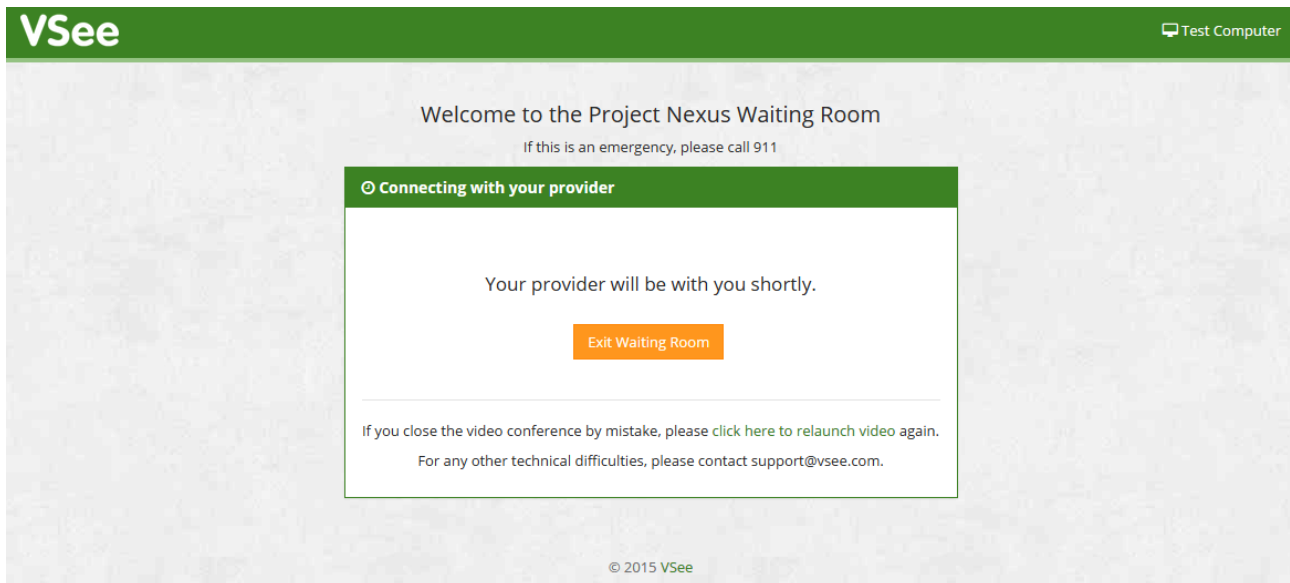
VSee

Test Computer

Welcome to the Project Nexus Waiting Room

If this is an emergency, please call 911

Connecting with your provider

Your provider will be with you shortly.

Exit Waiting Room

If you close the video conference by mistake, please click here to relaunch video again.

For any other technical difficulties, please contact support@vsee.com.

© 2015 VSee